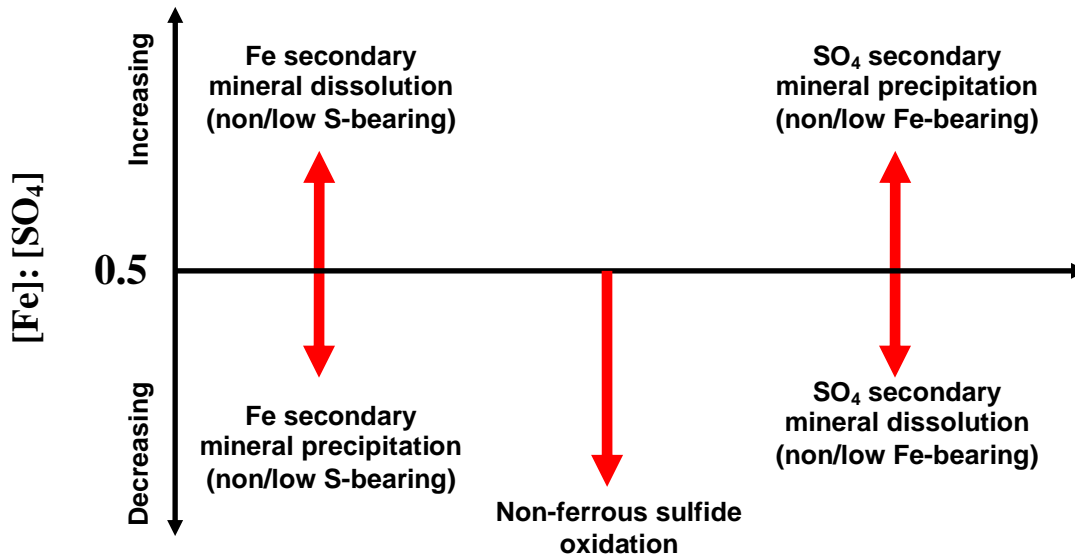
Increasing

Fe secondary mineral dissolution (non/low S-bearing)

$SO_4$ secondary mineral precipitation (non/low Fe-bearing)

[Fe]: [$SO_4$]

0.5

Decreasing

Fe secondary mineral precipitation (non/low S-bearing)

$SO_4$ secondary mineral dissolution (non/low Fe-bearing)

Non-ferrous sulfide oxidation